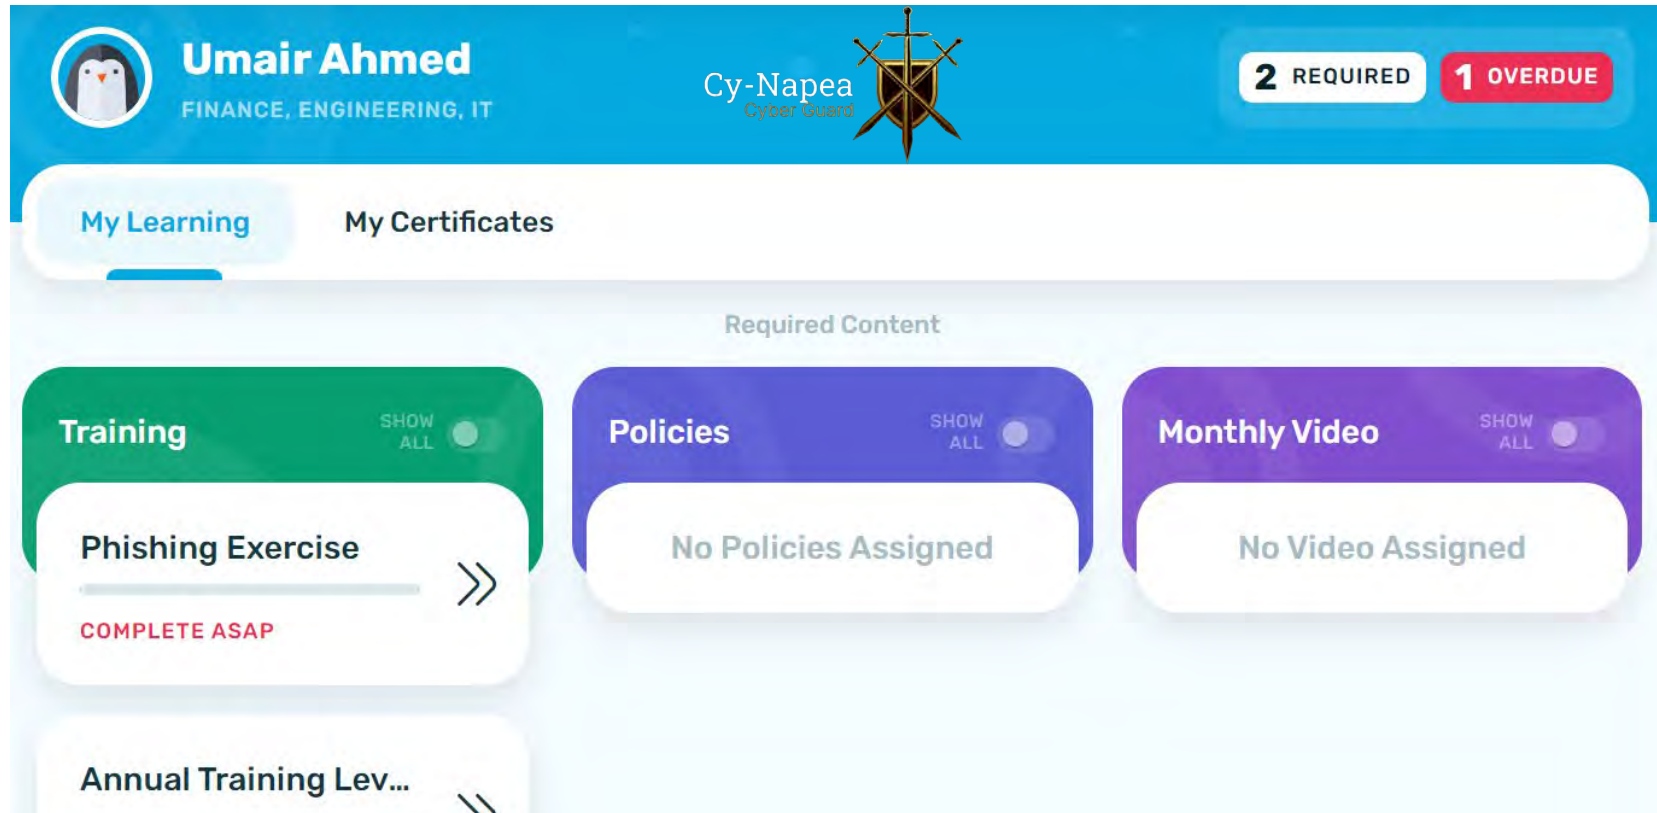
Umair Ahmed
FINANCE, ENGINEERING, IT

Cy-Napea
Cyber Guard

2 REQUIRED
1 OVERDUE

My Learning
My Certificates

Required Content

Training
SHOW ALL

Phishing Exercise
COMPLETE ASAP

Annual Training Lev...

Policies
SHOW ALL

No Policies Assigned

Monthly Video
SHOW ALL

No Video Assigned